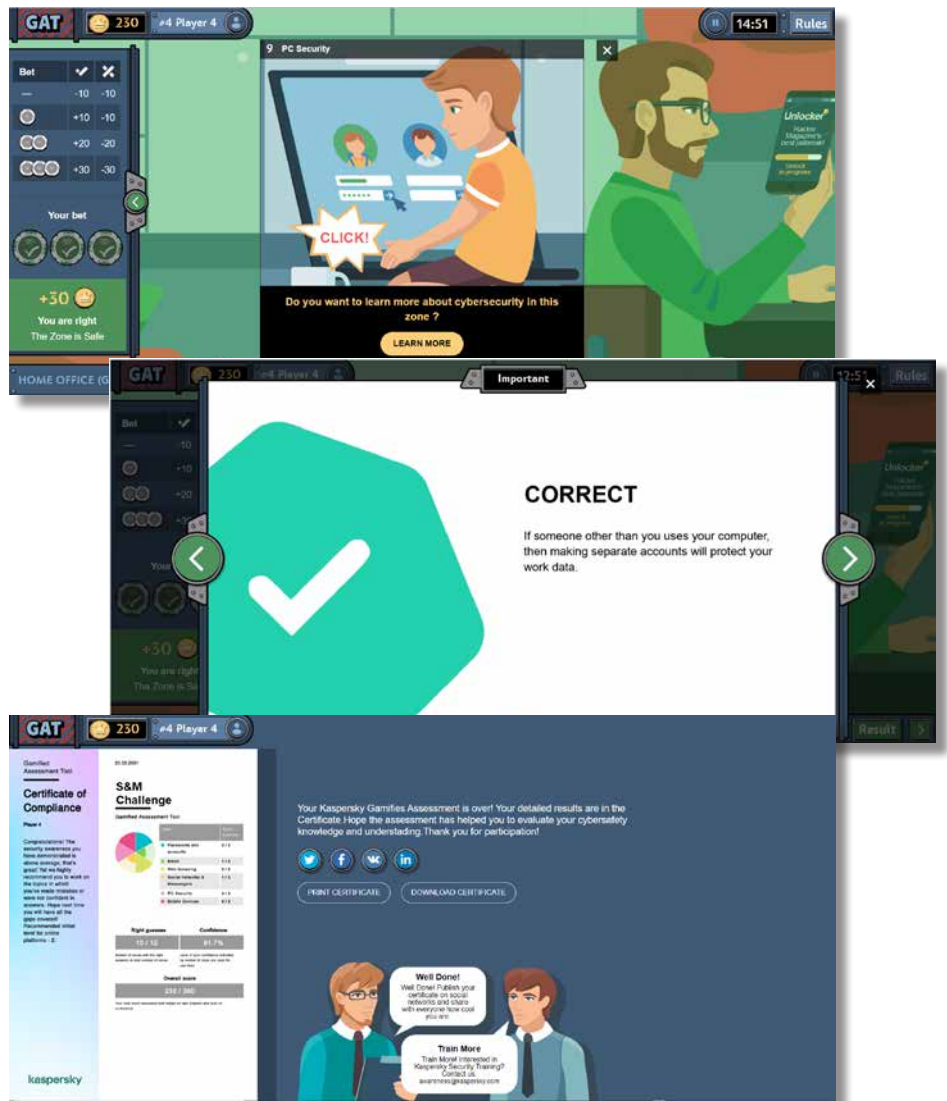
GAT 230 #4 Player 4

14:51 Rules

| Bet | ✔ | ✖ |
|---|---|---|
| — | -10 | -10 |
| ● | +10 | -10 |
| ●● | +20 | -20 |
| ●●● | +30 | -30 |

Your bet

+30

You are right

The Zone is Safe

HOME OFFICE (G

9 PC Security

CLICK!

Unlocker

Do you want to learn more about cybersecurity in this zone ?

LEARN MORE

GAT 230 #4 Player 4

Important

12:5 Rules

CORRECT

If someone other than you uses your computer, then making separate accounts will protect your work data.

Result

GAT 230 #4 Player 4

Gamified Assessment Tool

Certificate of Compliance

Player 4

Congratulations! The security awareness you have demonstrated is above average, that's great! Yet we highly recommend you to work on the topics in which you've made mistakes or were not confident in answers. Hope next time you will have all the gaps covered! Recommended initial level for online platforms - 2.

kaspersky

S&M Challenge

Gamified Assessment Tool

Passwords and accounts

Email

Web browsing

Social networks & Messengers

PC Security

Mobile Devices

Right guesses

10 / 12

Confidence

91.7%

Overall score

250 / 360

Your Kaspersky Gamifies Assessment is over! Your detailed results are in the Certificate Hope the assessment has helped you to evaluate your cybersafety knowledge and understanding.Thank you for participation!

PRINT CERTIFICATE

DOWNLOAD CERTIFICATE

Well Done!

Well Done! Publish your certificate on social networks and share with everyone how cool you are!

Train More

Train More! Interested in Kaspersky Security Training? Contact us. awareness@kaspersky.com